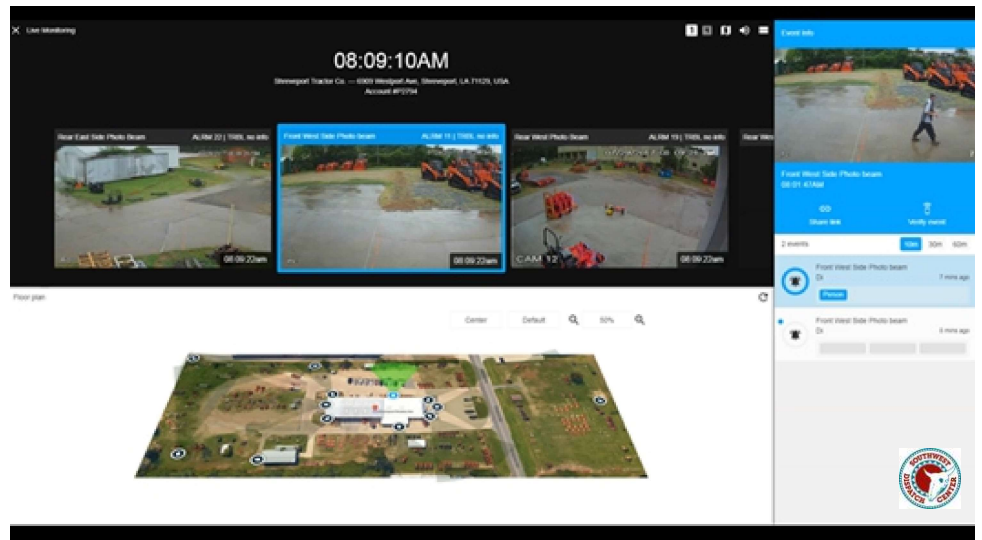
Live Monitoring

08:09:10AM

Shreveport Tractor Co. — 6909 Westport Ave, Shreveport, LA 71129, USA
Account #P2794

Rear East Side Photo Beam
ALRM 22 | TRBL no info
08:09:22am

Front West Side Photo beam
ALRM 11 | TRBL no info
08:09:22am

Rear West Photo Beam
ALRM 19 | TRBL no info
CAM 12
08:09:22am

Rear Wes

Floor plan

Center
Default
50%

Event info

Front West Side Photo beam
08:01:47AM

Share link
Verify event

2 events
10m
30m
60m

Front West Side Photo beam
DI
7 mins ago
Person

Front West Side Photo beam
DI
8 mins ago

SOUTHWEST DISPATCH CENTER